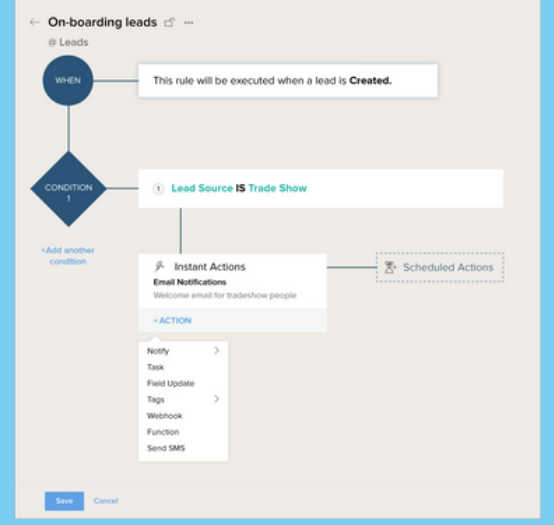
← On-boarding leads ···
@ Leads

WHEN

This rule will be executed when a lead is **Created.**

CONDITION 1

1 Lead Source IS Trade Show

+Add another condition

Instant Actions
Email Notifications
Welcome email for tradeshow people

+ACTION

Scheduled Actions

Notify
Task
Field Update
Tags
Webhook
Function
Send SMS

Save Cancel